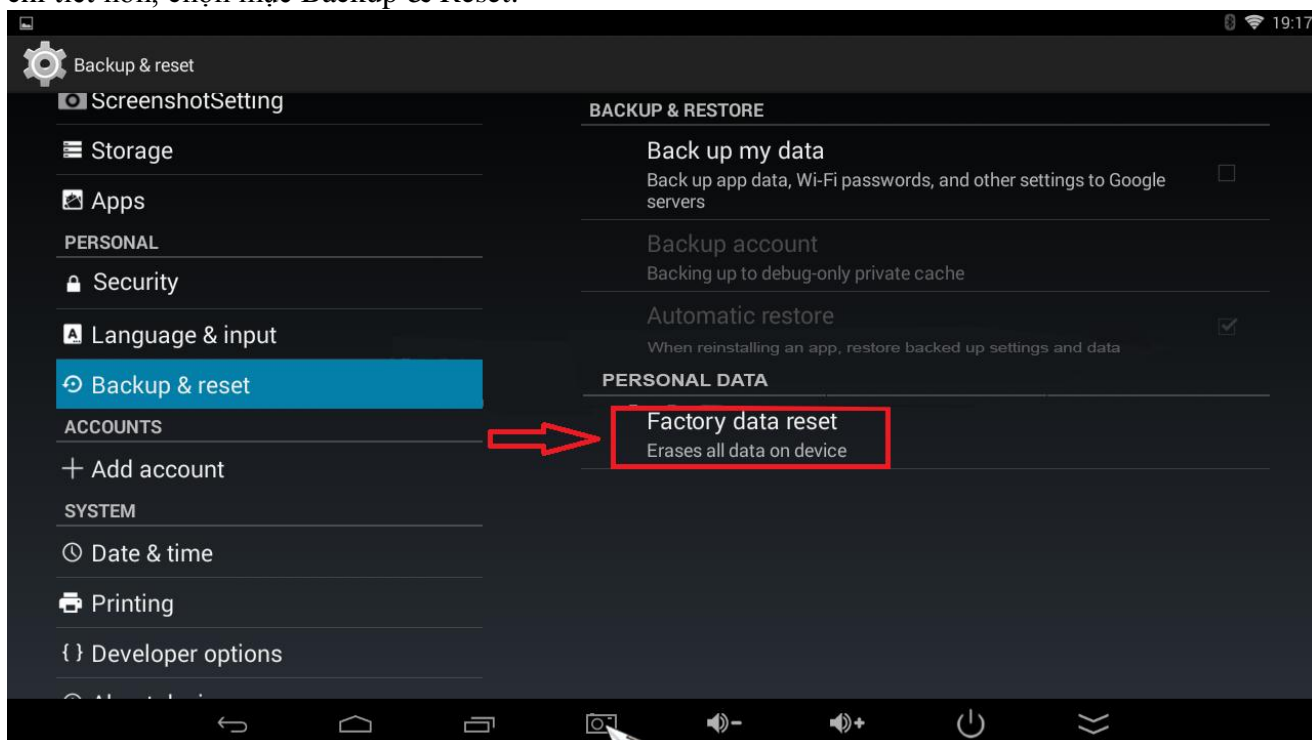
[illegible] Backup & Reset.

19:17

Backup & reset

ScreenshotSetting

Storage

Apps

PERSONAL

Security

Language & input

Backup & reset

ACCOUNTS

+ Add account

SYSTEM

Date & time

Printing

{ } Developer options

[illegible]

BACKUP & RESTORE

Back up my data
Back up app data, Wi-Fi passwords, and other settings to Google servers

Backup account
Backing up to debug-only private cache

Automatic restore
When reinstalling an app, restore backed up settings and data

PERSONAL DATA

Factory data reset
Erases all data on device